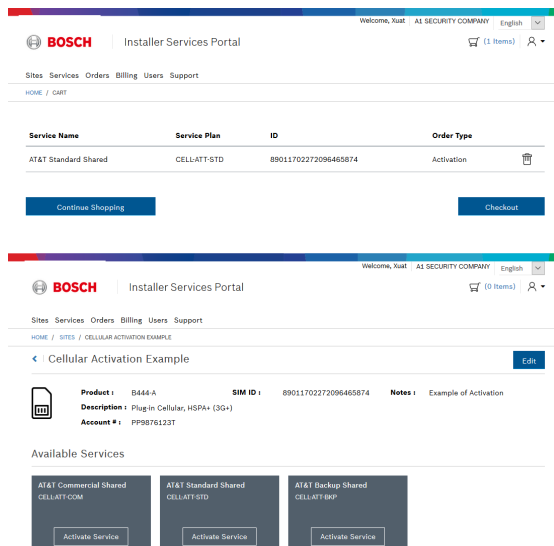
Welcome, Xuat | A1 SECURITY COMPANY | English

BOSCH | Installer Services Portal

(1 Items)

Sites Services Orders Billing Users Support

HOME / CART

| Service Name | Service Plan | ID | Order Type |
|---|---|---|---|
| AT&T Standard Shared | CELL-ATT-STD | 89011702272096465874 | Activation |

Continue Shopping

Checkout

Welcome, Xuat | A1 SECURITY COMPANY | English

BOSCH | Installer Services Portal

(0 Items)

Sites Services Orders Billing Users Support

HOME / SITES / CELLULAR ACTIVATION EXAMPLE

Cellular Activation Example

Edit

Product : B444-A
Description : Plug-in Cellular, HSPA+ (3G+)
Account # : PP9876123T
SIM ID : 89011702272096465874
Notes : Example of Activation

Available Services

AT&T Commercial Shared
CELL-ATT-COM
Activate Service

AT&T Standard Shared
CELL-ATT-STD
Activate Service

AT&T Backup Shared
CELL-ATT-BKP
Activate Service